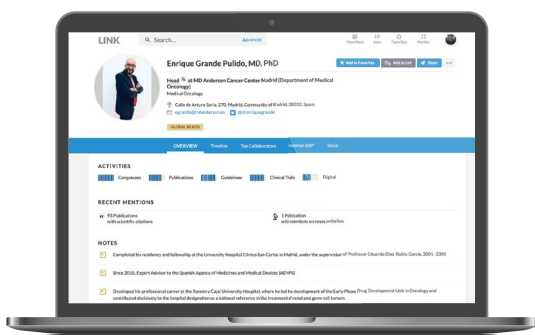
LINK

Search...

Advanced

Enrique Grande Pulido, MD, PhD

Add to Favorites

Add to List

Share

Head at MD Anderson Cancer Center Madrid (Department of Medical Oncology)

Medical Oncology

Calle de Arturo Soria, 270, Madrid, Community of Madrid, 28033, Spain

egrande@mdanderson.es

@enriquegrande

GLOBAL REACH

OVERVIEW

Timeline

Top Collaborators

Social

ACTIVITIES

Congresses

Publications

Guidelines

Clinical Trials

Digital

RECENT MENTIONS

93 Publications with scientific citations

1 Publication with mentions on news websites

NOTES

Completed his residency and fellowship at the University Hospital Clínico San Carlos in Madrid, under the supervision of Professor Eduardo Díaz-Rubio García, 2001 - 2005

Since 2010, Expert Advisor to the Spanish Agency of Medicines and Medical Devices (AEMPS)

Developed his professional career at the Ramón y Cajal University Hospital, where he led the development of the Early Phase Drug Development Unit in Oncology and contributed decisively to the hospital designation as a national reference in the treatment of renal and germ cell tumors